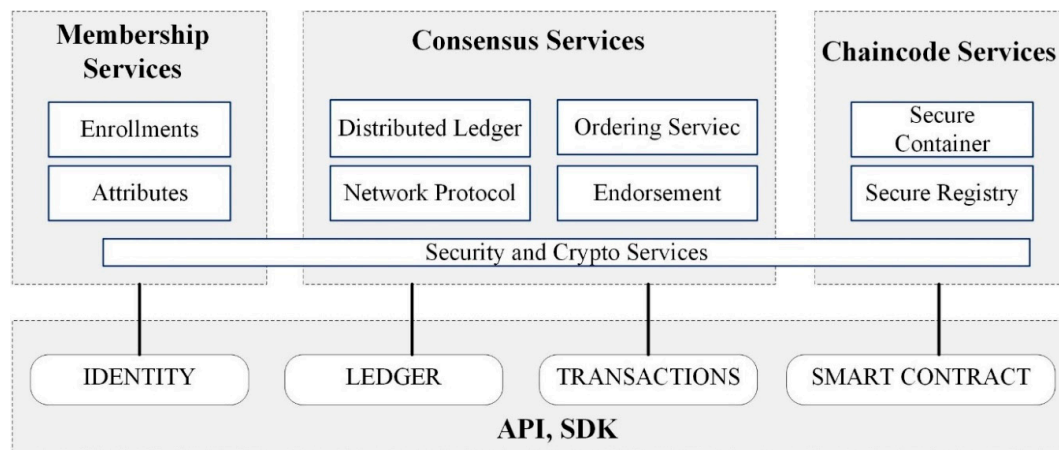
Membership Services

Enrollments

Attributes

Consensus Services

Distributed Ledger

Ordering Serviec

Network Protocol

Endorsement

Chaincode Services

Secure Container

Secure Registry

Security and Crypto Services

IDENTITY

LEDGER

TRANSACTIONS

SMART CONTRACT

API, SDK